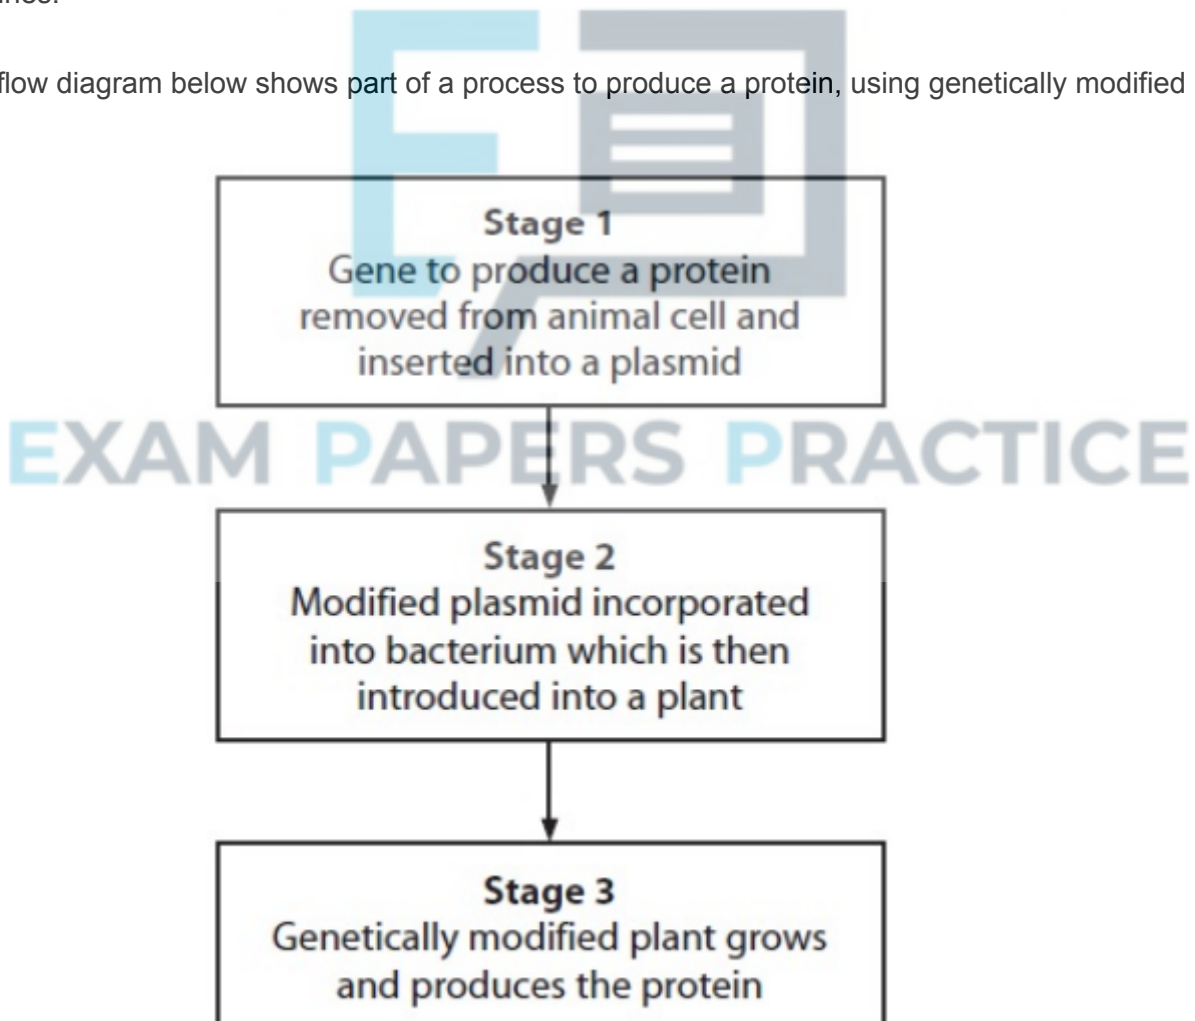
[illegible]

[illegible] flow diagram below shows part of a process to produce a protein, using genetically modified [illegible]

**Stage 1**
Gene to produce a protein removed from animal cell and inserted into a plasmid

EXAM PAPERS PRACTICE

**Stage 2**
Modified plasmid incorporated into bacterium which is then introduced into a plant

**Stage 3**
Genetically modified plant grows and produces the protein